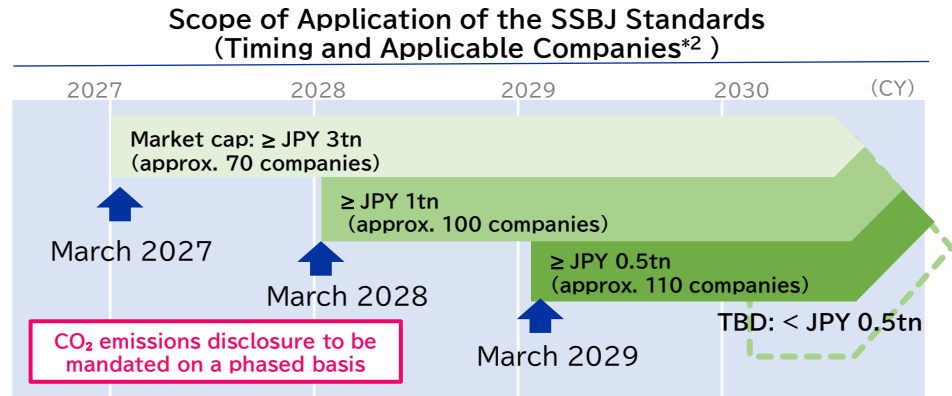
Scope of Application of the SSBJ Standards
(Timing and Applicable Companies*2 )

2027 2028 2029 2030 (CY)

Market cap: ≥ JPY 3tn
(approx. 70 companies)

≥ JPY 1tn
(approx. 100 companies)

≥ JPY 0.5tn
(approx. 110 companies)

March 2027

March 2028

March 2029

TBD: < JPY 0.5tn

$CO_2$ emissions disclosure to be mandated on a phased basis